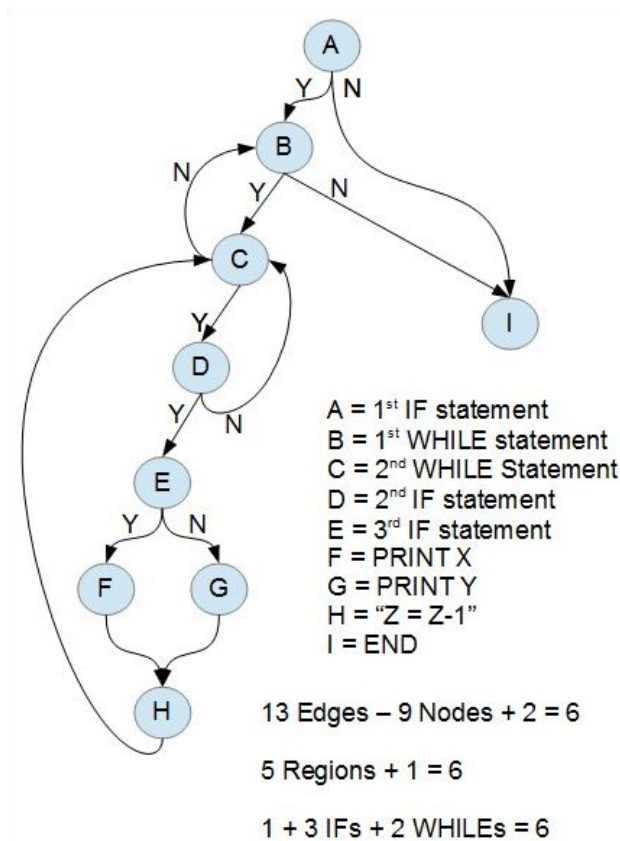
A

Y N

B

N Y N

C

I

Y

D

Y N

E

Y N

F G

H

A = 1$^{st}$ IF statement
B = 1$^{st}$ WHILE statement
C = 2$^{nd}$ WHILE Statement
D = 2$^{nd}$ IF statement
E = 3$^{rd}$ IF statement
F = PRINT X
G = PRINT Y
H = “Z = Z-1”
I = END

13 Edges – 9 Nodes + 2 = 6

5 Regions + 1 = 6

1 + 3 IFs + 2 WHILEs = 6